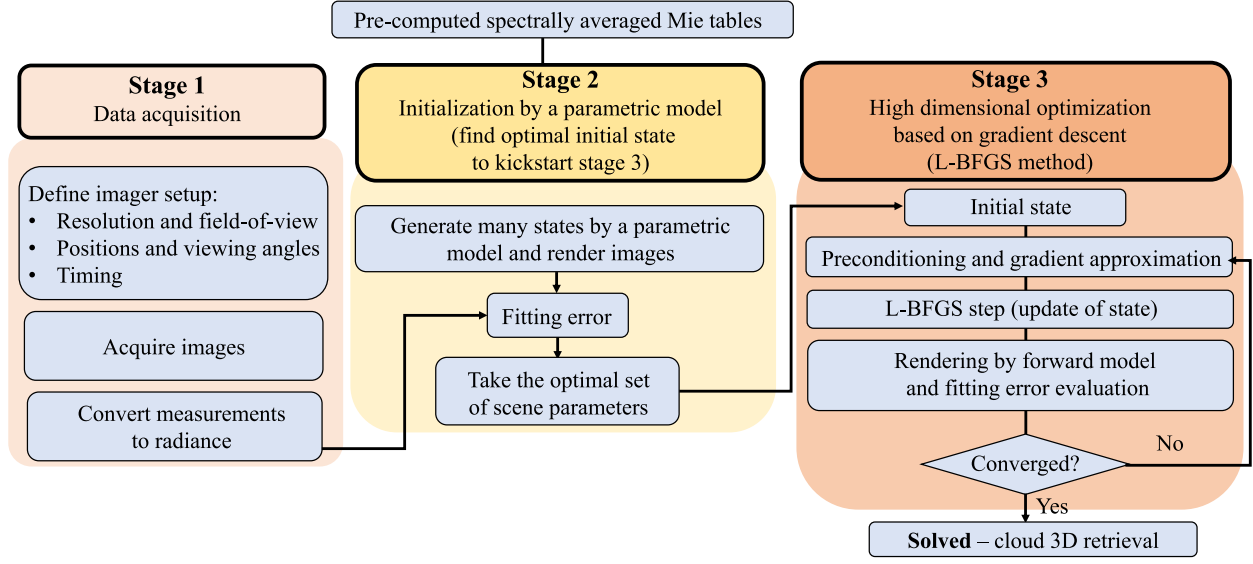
Pre-computed spectrally averaged Mie tables

Stage 1
Data acquisition

Define imager setup:
• Resolution and field-of-view
• Positions and viewing angles
• Timing

Acquire images

Convert measurements to radiance

Stage 2
Initialization by a parametric model (find optimal initial state to kickstart stage 3)

Generate many states by a parametric model and render images

Fitting error

Take the optimal set of scene parameters

Stage 3
High dimensional optimization based on gradient descent (L-BFGS method)

Initial state

Preconditioning and gradient approximation

L-BFGS step (update of state)

Rendering by forward model and fitting error evaluation

Converged?

No

Yes

Solved – cloud 3D retrieval